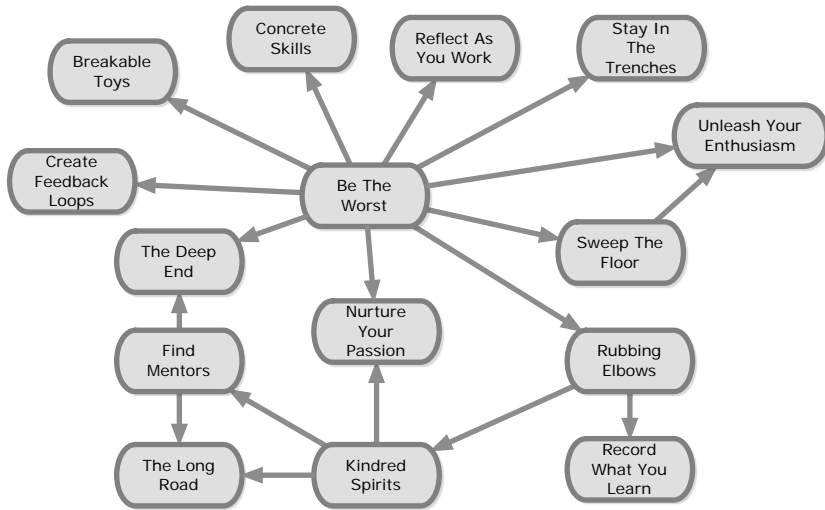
Concrete Skills

Reflect As You Work

Stay In The Trenches

Breakable Toys

Unleash Your Enthusiasm

Create Feedback Loops

Be The Worst

The Deep End

Sweep The Floor

Nurture Your Passion

Find Mentors

Rubbing Elbows

The Long Road

Kindred Spirits

Record What You Learn